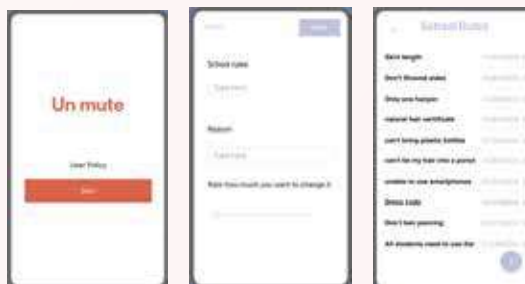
Un mute

User Policy

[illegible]

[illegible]

School rules

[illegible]

Reason

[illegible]

Rate how much you want to change it

School Rules

Skirt length

Don't Shorted sides

Only one hairpin

natural hair certificate

can't bring plastic bottles

can't tie my hair into a ponytail

unable to use smartphones

Dress code

Don't hair perming

All students need to use the

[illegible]